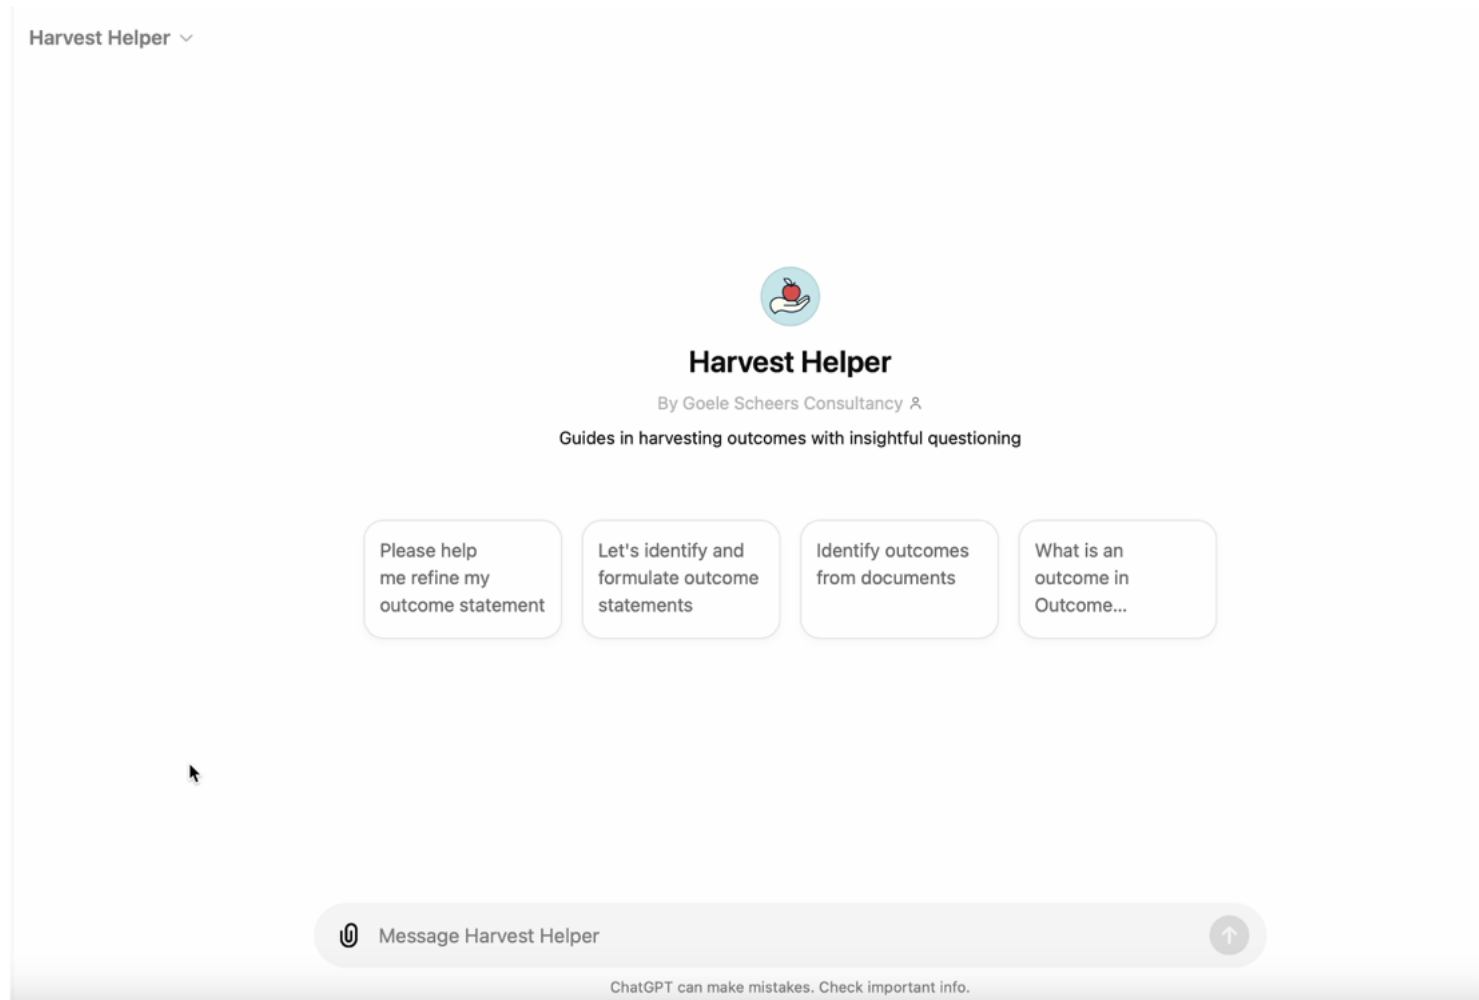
Harvest Helper

Harvest Helper

By Goele Scheers Consultancy

Guides in harvesting outcomes with insightful questioning

Please help me refine my outcome statement

Let's identify and formulate outcome statements

Identify outcomes from documents

What is an outcome in Outcome...

Message Harvest Helper

ChatGPT can make mistakes. Check important info.